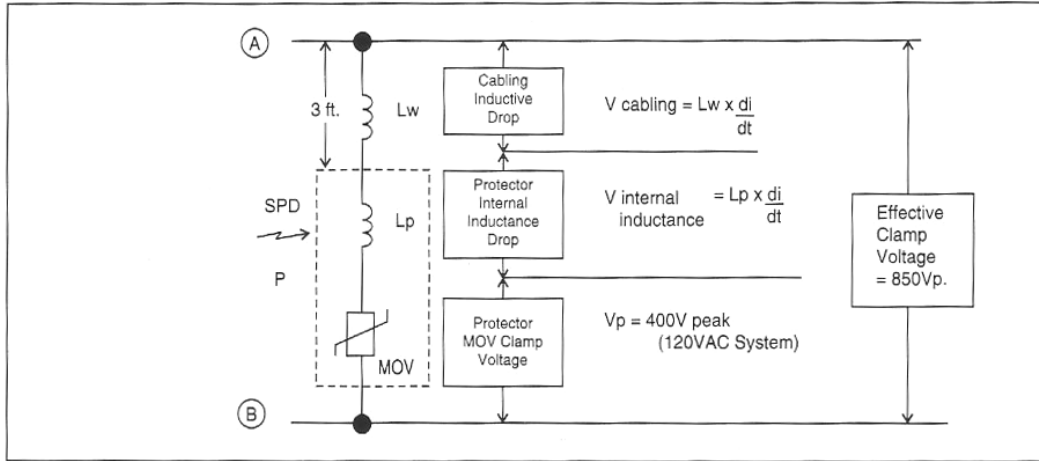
A

3 ft.

Lw

SPD

Lp

P

MOV

B

Cabling Inductive Drop

$V\ cabling = Lw \times \frac{di}{dt}$

Protector Internal Inductance Drop

$V\ internal\ inductance = Lp \times \frac{di}{dt}$

Protector MOV Clamp Voltage

Vp = 400V peak (120VAC System)

Effective Clamp Voltage = 850Vp.